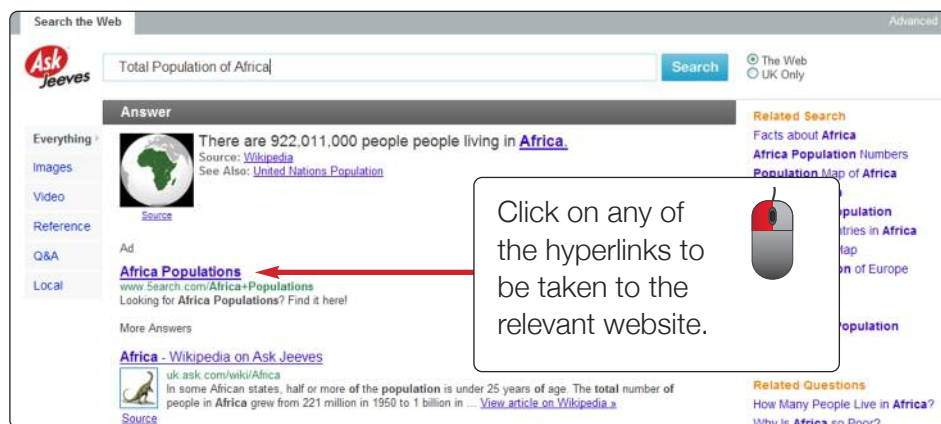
Search the Web

Advanced

Ask Jeeves

Total Population of Africa

Search

The Web
UK Only

Answer

Everything
Images
Video
Reference
Q&A
Local

There are 922,011,000 people people living in Africa.
Source: Wikipedia
See Also: United Nations Population

Source

Ad

Africa Populations
www.5earch.com/Africa+Populations
Looking for Africa Populations? Find it here!

More Answers

Africa - Wikipedia on Ask Jeeves
uk.ask.com/wiki/Africa
In some African states, half or more of the population is under 25 years of age. The total number of people in Africa grew from 221 million in 1950 to 1 billion in ... View article on Wikipedia »

Source

Related Search
Facts about Africa
Africa Population Numbers
Population Map of Africa
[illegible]
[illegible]opulation
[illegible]tries in Africa
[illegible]ap
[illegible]n of Europe
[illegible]opulation

Related Questions
How Many People Live in Africa?
Why is Africa so Poor?

Click on any of the hyperlinks to be taken to the relevant website.